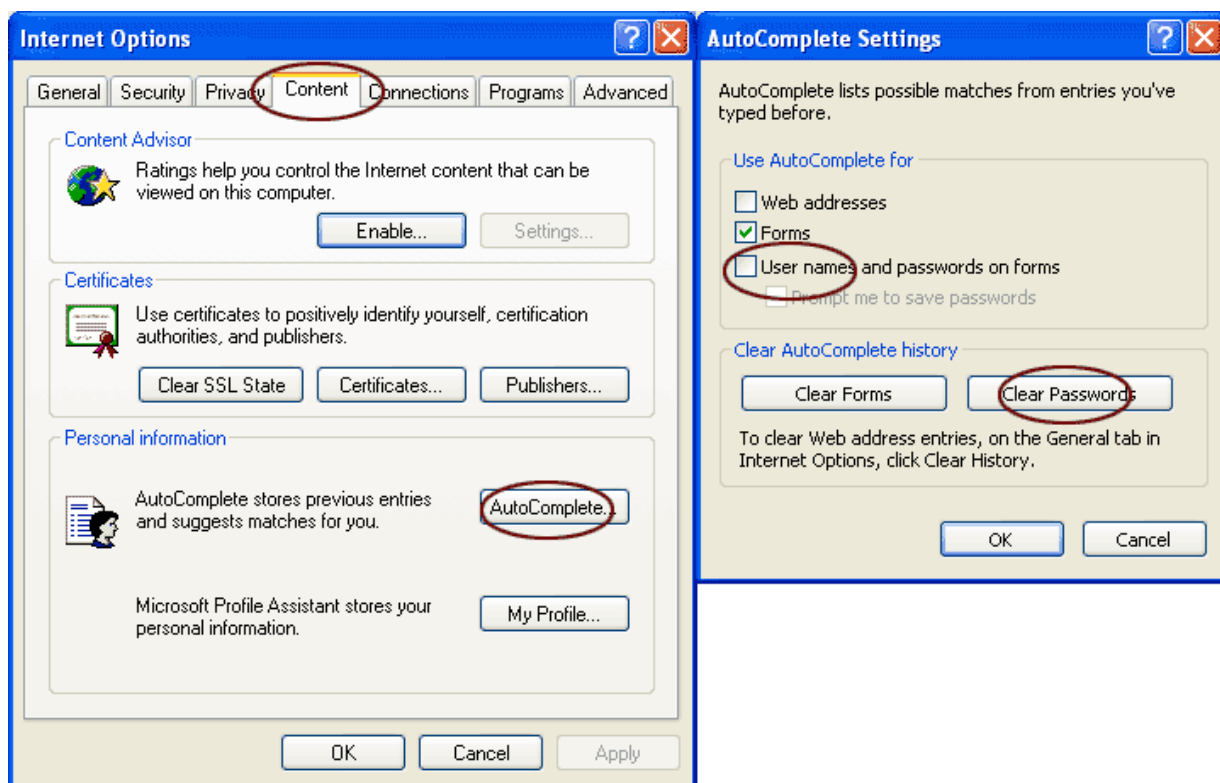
Internet Options

General | Security | Privacy | Content | Connections | Programs | Advanced

Content Advisor

Ratings help you control the Internet content that can be viewed on this computer.

Enable... | Settings...

Certificates

Use certificates to positively identify yourself, certification authorities, and publishers.

Clear SSL State | Certificates... | Publishers...

Personal information

AutoComplete stores previous entries and suggests matches for you.

AutoComplete...

Microsoft Profile Assistant stores your personal information.

My Profile...

OK | Cancel | Apply

AutoComplete Settings

AutoComplete lists possible matches from entries you've typed before.

Use AutoComplete for

Web addresses

Forms

User names and passwords on forms

Prompt me to save passwords

Clear AutoComplete history

Clear Forms | Clear Passwords

To clear Web address entries, on the General tab in Internet Options, click Clear History.

OK | Cancel